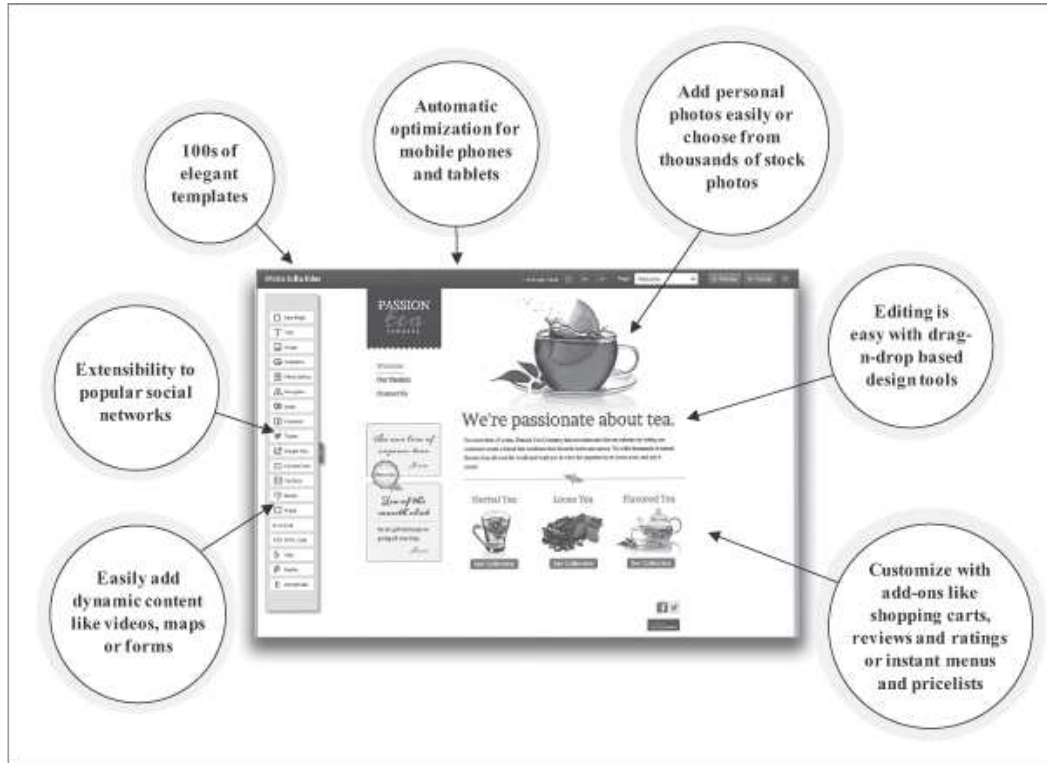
100s of elegant templates

Automatic optimization for mobile phones and tablets

Add personal photos easily or choose from thousands of stock photos

Extensibility to popular social networks

Editing is easy with drag-n-drop based design tools

Easily add dynamic content like videos, maps or forms

Customize with add-ons like shopping carts, reviews and ratings or instant menus and pricelists

PASSION tea

Welcome
Our Teas
Contact Us

We're passionate about tea.

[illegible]

Herbal Tea
Loose Tea
Flavored Tea